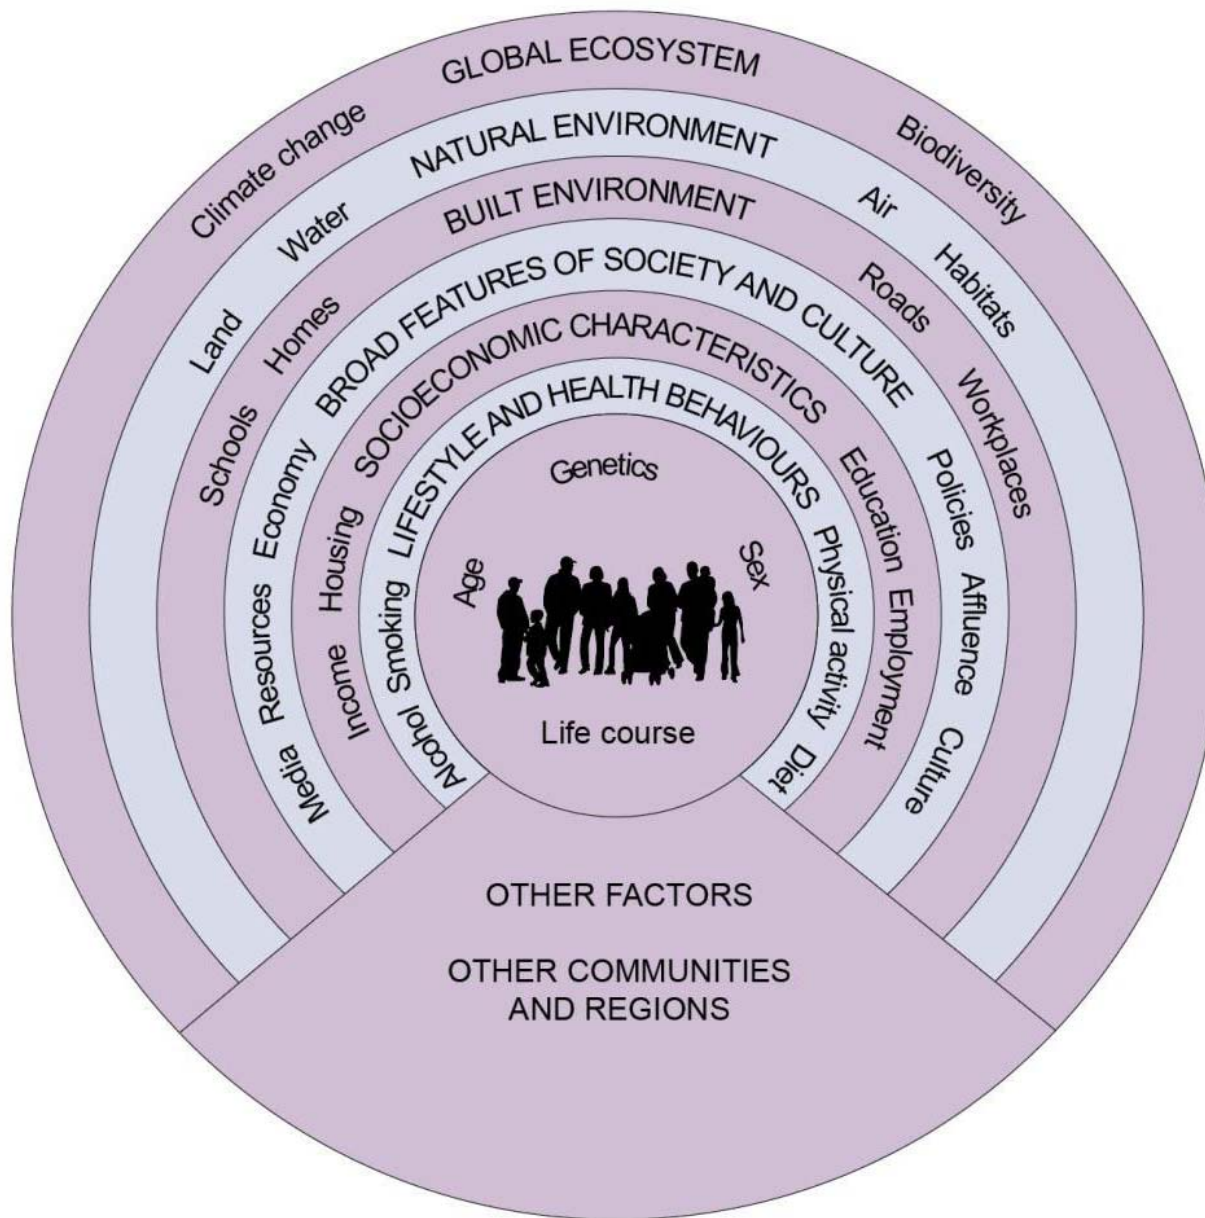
GLOBAL ECOSYSTEM
Climate change
Biodiversity
NATURAL ENVIRONMENT
Water
Air
Land
Habitats
BUILT ENVIRONMENT
Homes
Roads
Schools
Workplaces
BROAD FEATURES OF SOCIETY AND CULTURE
Economy
Policies
Resources
Affluence
Media
Culture
SOCIOECONOMIC CHARACTERISTICS
Housing
Education
Income
Employment
LIFESTYLE AND HEALTH BEHAVIOURS
Smoking
Physical activity
Alcohol
Diet
Genetics
Age
Sex
Life course
OTHER FACTORS
OTHER COMMUNITIES AND REGIONS